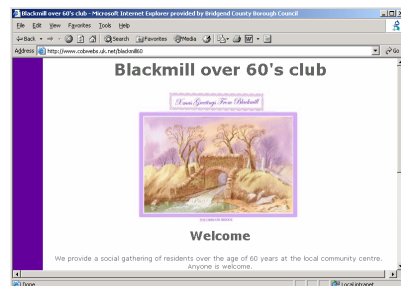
Blackmill over 60's club - Microsoft Internet Explorer provided by Bridgend County Borough Council

File Edit View Favorites Tools Help

Back Search Favorites Media

Address http://www.cobwebs.uk.net/blackmill60

Go

Blackmill over 60's club

Xmas Greetings From Blackmill

Welcome

We provide a social gathering of residents over the age of 60 years at the local community centre. Anyone is welcome.

Done

Local intranet